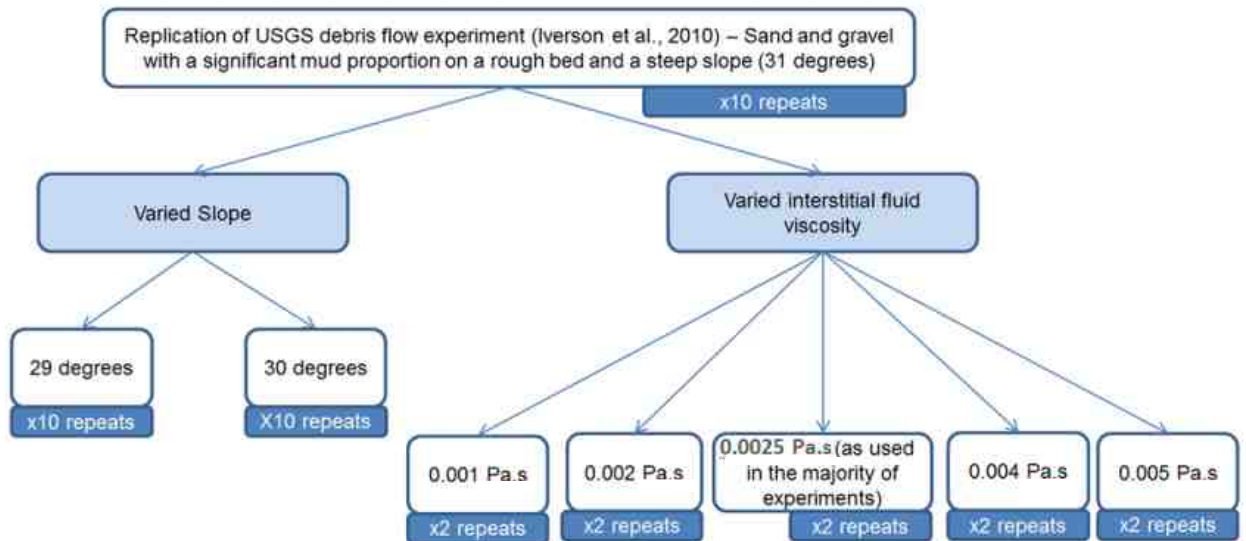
Replication of USGS debris flow experiment (Iverson et al., 2010) – Sand and gravel with a significant mud proportion on a rough bed and a steep slope (31 degrees)

x10 repeats

Varied Slope

Varied interstitial fluid viscosity

29 degrees

x10 repeats

30 degrees

X10 repeats

0.001 Pa.s

x2 repeats

0.002 Pa.s

x2 repeats

0.0025 Pa.s (as used in the majority of experiments)

x2 repeats

0.004 Pa.s

x2 repeats

0.005 Pa.s

x2 repeats